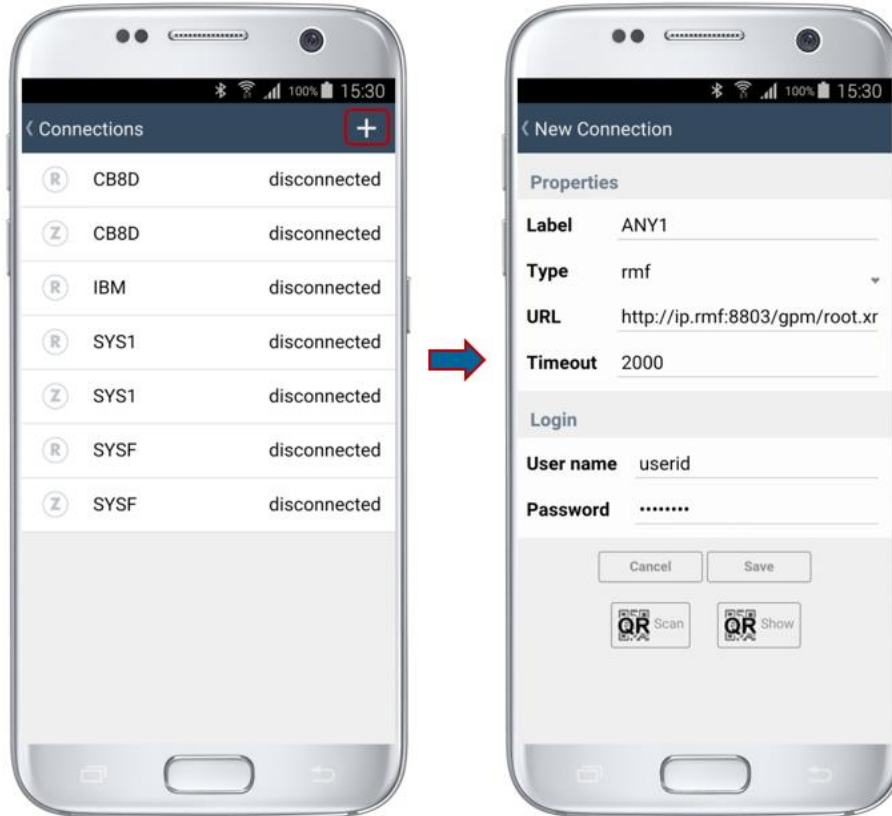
100% 15:30
‹ Connections +

R CB8D disconnected
Z CB8D disconnected
R IBM disconnected
R SYS1 disconnected
Z SYS1 disconnected
R SYSF disconnected
Z SYSF disconnected

100% 15:30
‹ New Connection

Properties
Label ANY1
Type rmf
URL http://ip.rmf:8803/gpm/root.xr
Timeout 2000

Login
User name userid
Password ••••••••

Cancel Save
QR Scan QR Show